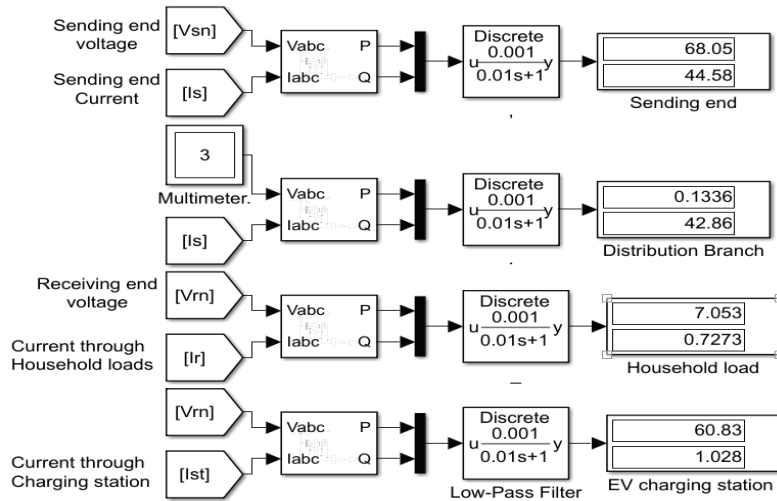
Sending end voltage
[Vsn]
Vabc P
Iabc Q
Discrete
u $\frac{0.001}{0.01s+1}$ y
68.05
44.58
Sending end

Sending end Current
[Is]

3
Multimeter.
Vabc P
Iabc Q
Discrete
u $\frac{0.001}{0.01s+1}$ y
0.1336
42.86
Distribution Branch
[Is]

Receiving end voltage
[Vrn]
Vabc P
Iabc Q
Discrete
u $\frac{0.001}{0.01s+1}$ y
7.053
0.7273
Household load
Current through Household loads
[Ir]

[Vrn]
Vabc P
Iabc Q
Discrete
u $\frac{0.001}{0.01s+1}$ y
60.83
1.028
EV charging station
Current through Charging station
[Ist]
Low-Pass Filter